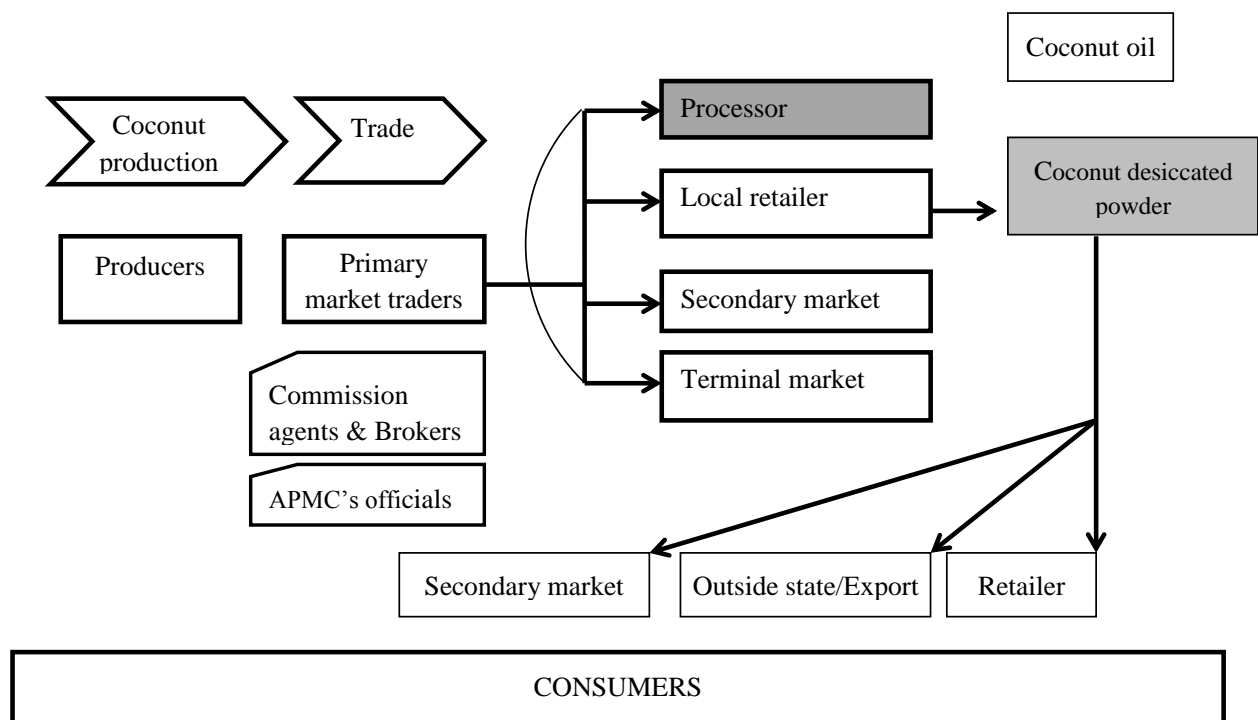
Coconut oil

Coconut production

Trade

Processor

Local retailer

Coconut desiccated powder

Producers

Primary market traders

Secondary market

Terminal market

Commission agents & Brokers

APMC's officials

Secondary market

Outside state/Export

Retailer

CONSUMERS